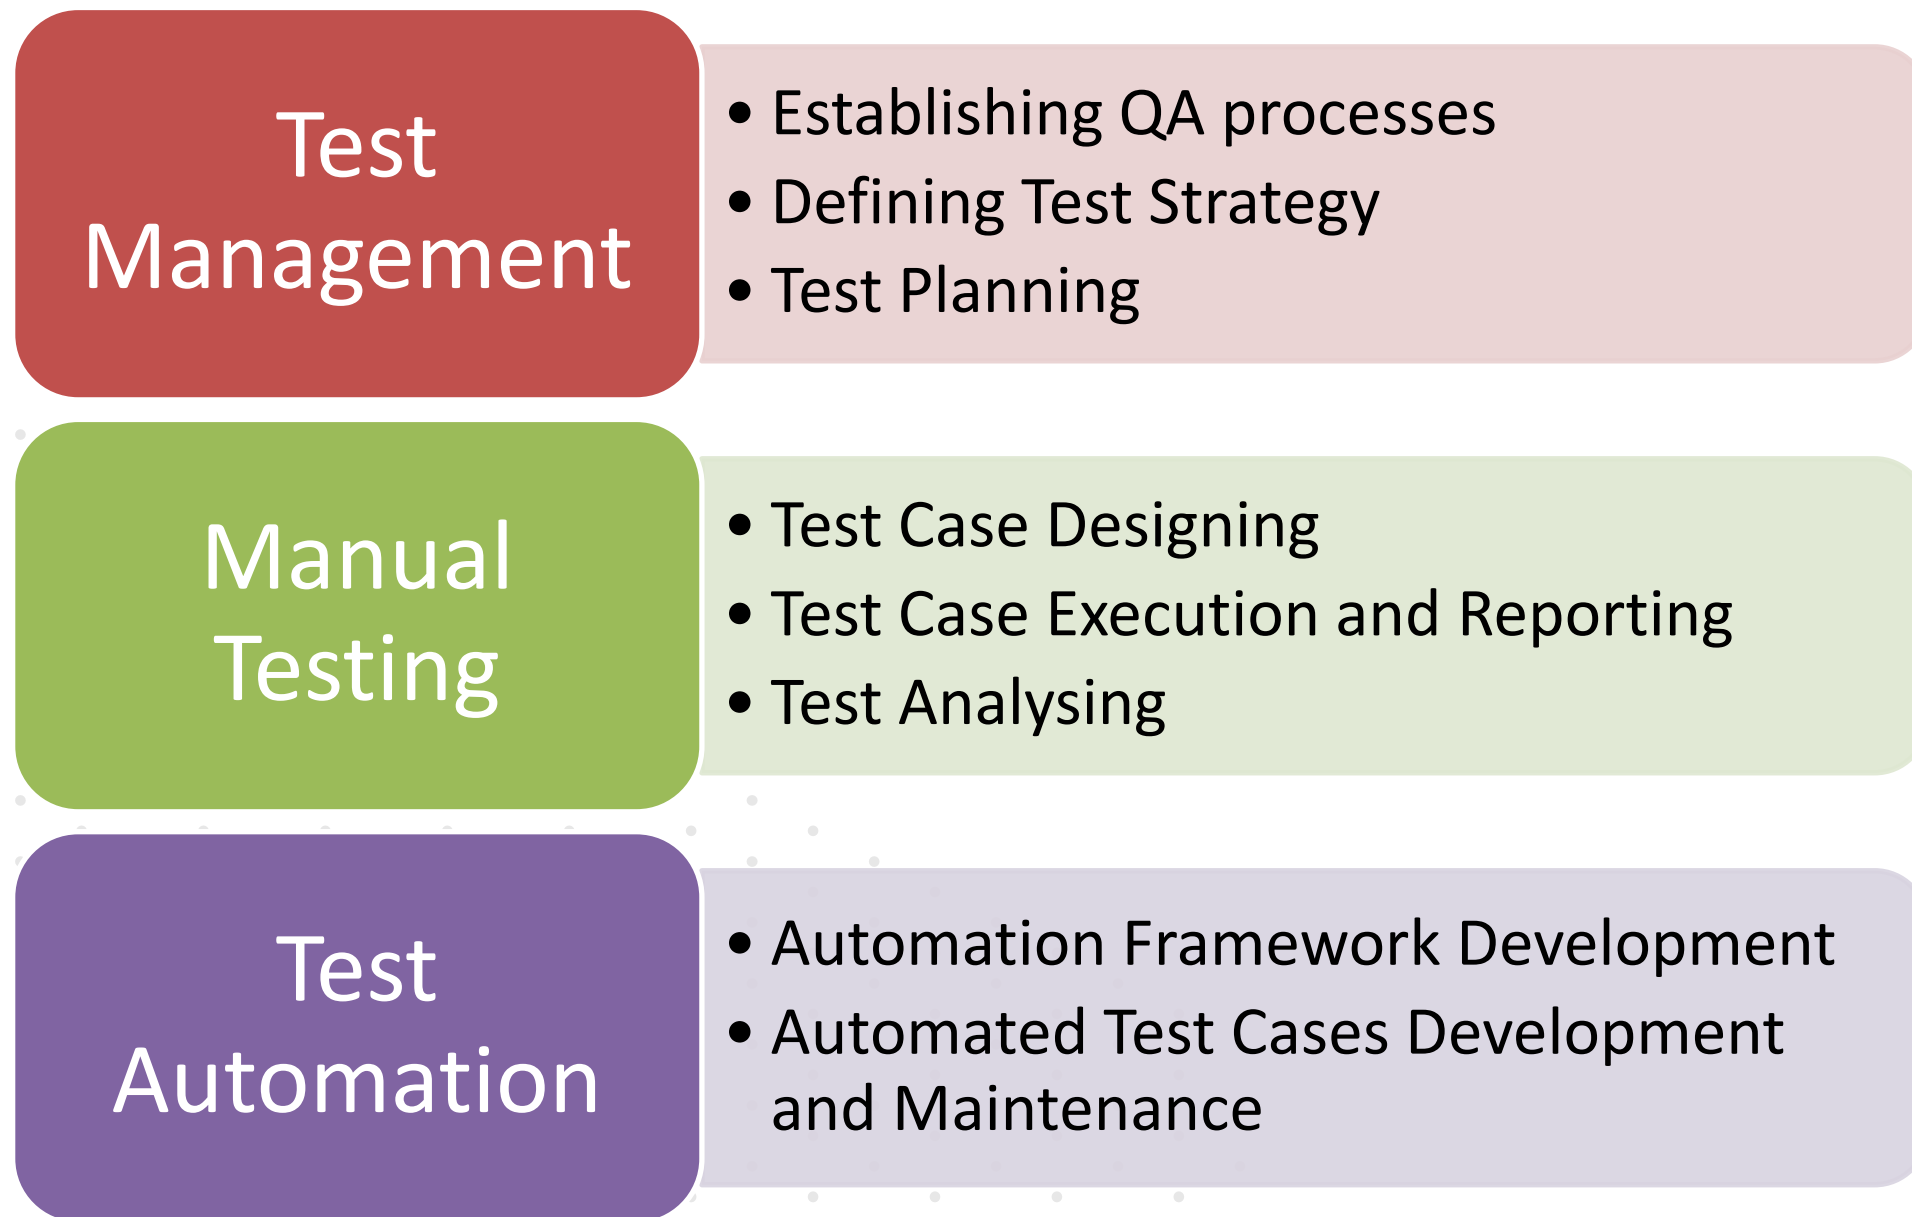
Test Management

- Establishing QA processes
- Defining Test Strategy
- Test Planning

Manual Testing

- Test Case Designing
- Test Case Execution and Reporting
- Test Analysing

Test Automation

- Automation Framework Development
- Automated Test Cases Development and Maintenance